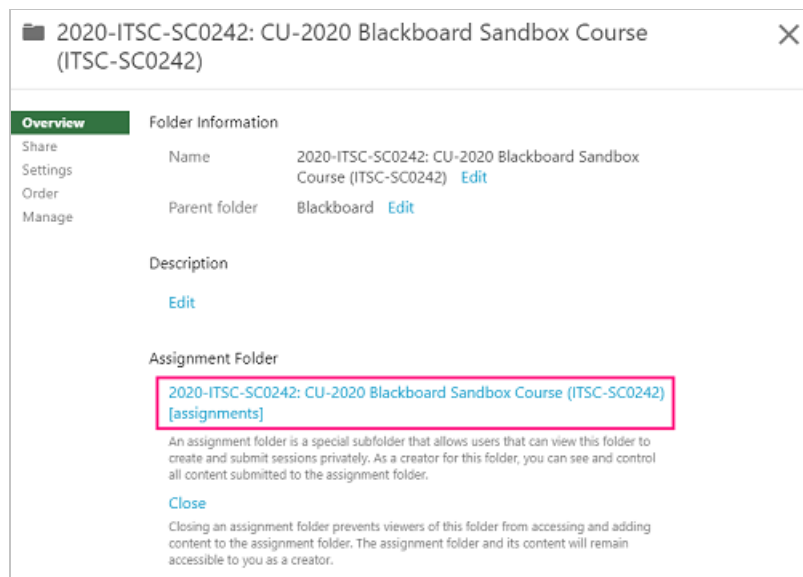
2020-ITSC-SC0242: CU-2020 Blackboard Sandbox Course (ITSC-SC0242)

Overview
Share
Settings
Order
Manage

Folder Information

Name 2020-ITSC-SC0242: CU-2020 Blackboard Sandbox Course (ITSC-SC0242) Edit

Parent folder Blackboard Edit

Description

Edit

Assignment Folder

2020-ITSC-SC0242: CU-2020 Blackboard Sandbox Course (ITSC-SC0242) [assignments]

An assignment folder is a special subfolder that allows users that can view this folder to create and submit sessions privately. As a creator for this folder, you can see and control all content submitted to the assignment folder.

Close

Closing an assignment folder prevents viewers of this folder from accessing and adding content to the assignment folder. The assignment folder and its content will remain accessible to you as a creator.